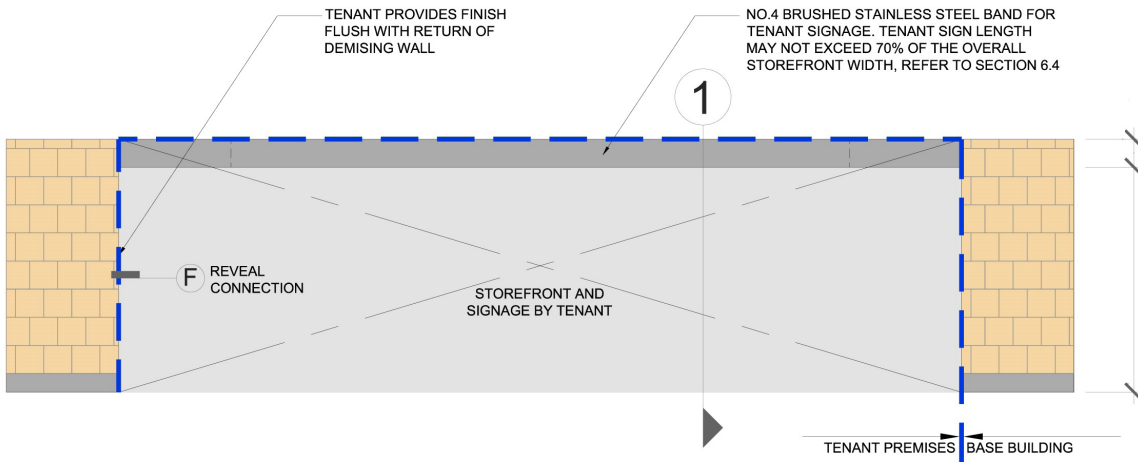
TENANT PROVIDES FINISH FLUSH WITH RETURN OF DEMISING WALL

NO.4 BRUSHED STAINLESS STEEL BAND FOR TENANT SIGNAGE. TENANT SIGN LENGTH MAY NOT EXCEED 70% OF THE OVERALL STOREFRONT WIDTH, REFER TO SECTION 6.4

1

F

REVEAL CONNECTION

STOREFRONT AND SIGNAGE BY TENANT

TENANT PREMISES

BASE BUILDING